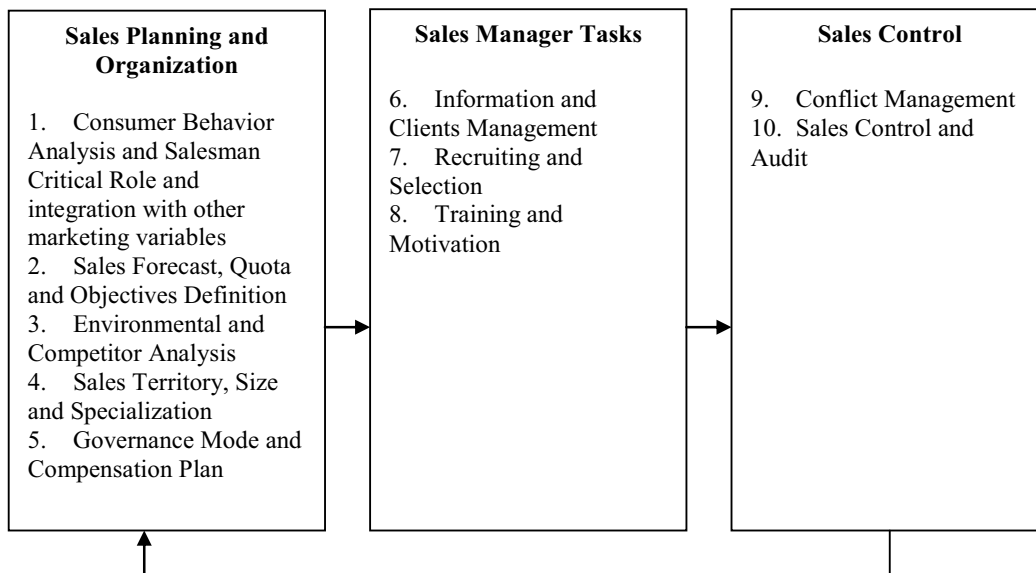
Sales Planning and Organization

1. Consumer Behavior Analysis and Salesman Critical Role and integration with other marketing variables
2. Sales Forecast, Quota and Objectives Definition
3. Environmental and Competitor Analysis
4. Sales Territory, Size and Specialization
5. Governance Mode and Compensation Plan

Sales Manager Tasks

6. Information and Clients Management
7. Recruiting and Selection
8. Training and Motivation

Sales Control

9. Conflict Management
10. Sales Control and Audit